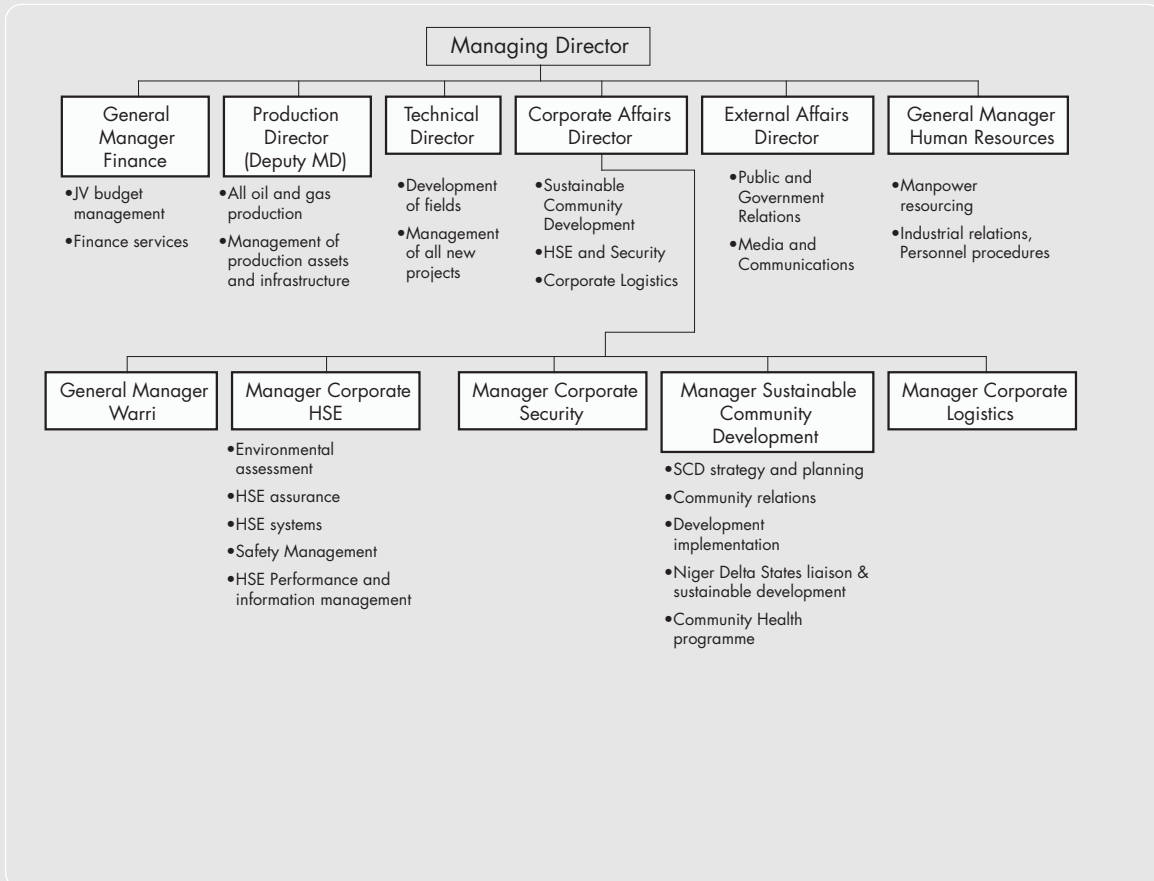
Managing Director

General Manager Finance
•JV budget management
•Finance services

Production Director (Deputy MD)
•All oil and gas production
•Management of production assets and infrastructure

Technical Director
•Development of fields
•Management of all new projects

Corporate Affairs Director
•Sustainable Community Development
•HSE and Security
•Corporate Logistics

External Affairs Director
•Public and Government Relations
•Media and Communications

General Manager Human Resources
•Manpower resourcing
•Industrial relations, Personnel procedures

General Manager Warri

Manager Corporate HSE
•Environmental assessment
•HSE assurance
•HSE systems
•Safety Management
•HSE Performance and information management

Manager Corporate Security

Manager Sustainable Community Development
•SCD strategy and planning
•Community relations
•Development implementation
•Niger Delta States liaison & sustainable development
•Community Health programme

Manager Corporate Logistics